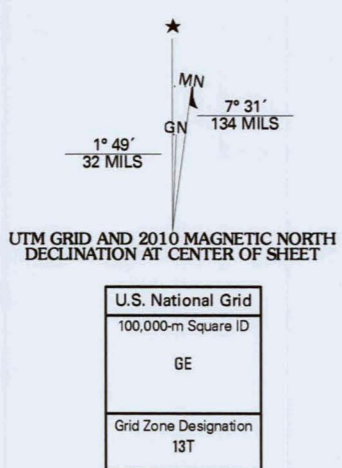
★

MN

GN

7° 31´
134 MILS

1° 49´
32 MILS

UTM GRID AND 2010 MAGNETIC NORTH DECLINATION AT CENTER OF SHEET

| U.S. National Grid |
|---|
| 100,000-m Square ID<br>GE |
| Grid Zone Designation<br>13T |